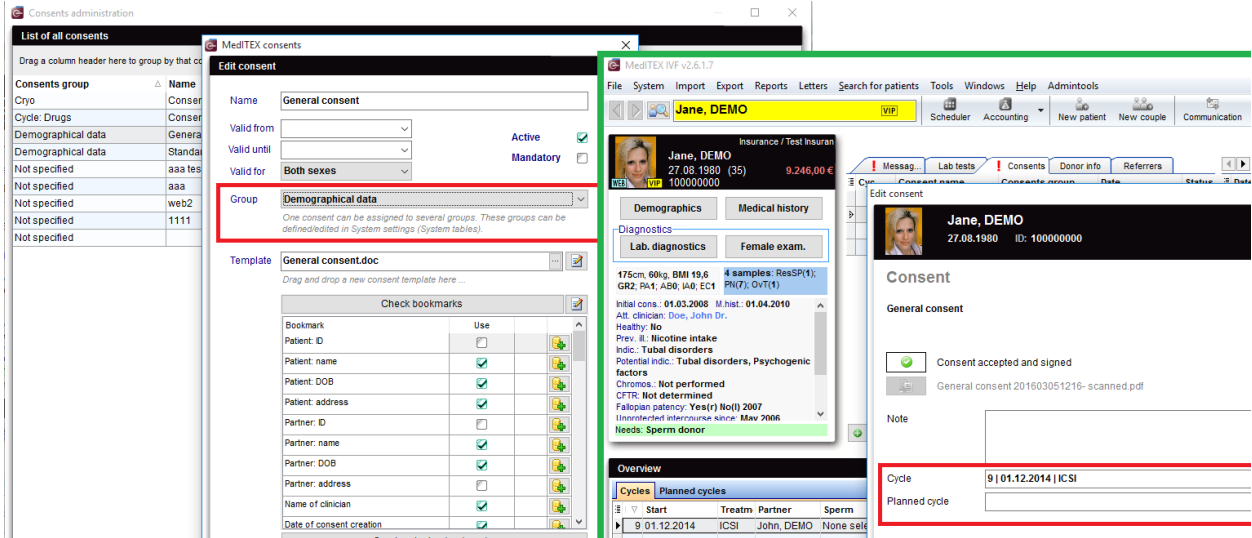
Consents administration

List of all consents

Drag a column header here to group by that co

| Consents group | Name |
|---|---|
| Cryo | Conser |
| Cycle: Drugs | Conser |
| Demographical data | Genera |
| Demographical data | Standar |
| Not specified | aaa tes |
| Not specified | aaa |
| Not specified | web2 |
| Not specified | 1111 |
| Not specified | |

MedITEX consents

Edit consent

Name: General consent
Valid from
Valid until
Valid for: Both sexes
Active
Mandatory

Group: Demographical data
One consent can be assigned to several groups. These groups can be defined/edited in System settings (System tables).

Template: General consent.doc
Drag and drop a new consent template here ...

Check bookmarks

| Bookmark | Use |
|---|---|
| Patient: ID | |
| Patient: name | |
| Patient: DOB | |
| Patient: address | |
| Partner: ID | |
| Partner: name | |
| Partner: DOB | |
| Partner: address | |
| Name of clinician | |
| Date of consent creation | |

MedITEX IVF v2.6.1.7

File System Import Export Reports Letters Search for patients Tools Windows Help Admintools

Jane, DEMO VIP

Scheduler Accounting New patient New couple Communication

Insurance / Test Insuran
Jane, DEMO
27.08.1980 (35) 9.246,00 €
WEB VIP 100000000

Demographics Medical history

Diagnostics
Lab. diagnostics Female exam.

175cm, 60kg, BMI 19,6
GR2; PA1; AB0; IA0; EC1
4 samples: ResSP(1); PN(7); OvT(1)

Initial cons.: 01.03.2008 M.hist.: 01.04.2010
Att. clinician: Doe, John Dr.
Healthy: No
Prev. ill.: Nicotine intake
Indic.: Tubal disorders
Potential indic.: Tubal disorders, Psychogenic factors
Chromos.: Not performed
CFTR: Not determined
Fallopian patency: Yes(r) No(l) 2007
Unprotected intercourse since: May 2006
Needs: Sperm donor

Overview

Cycles Planned cycles

| Start | Treatm | Partner | Sperm |
|---|---|---|---|
| 9 01.12.2014 | ICSI | John, DEMO | None sele |

Messag... Lab tests Consents Donor info Referrers

Cyc Consent name Consents group Date Status Date

Edit consent

Jane, DEMO
27.08.1980 ID: 100000000

Consent

General consent

Consent accepted and signed
General consent 201603051216- scanned.pdf

Note

Cycle: 9 | 01.12.2014 | ICSI
Planned cycle